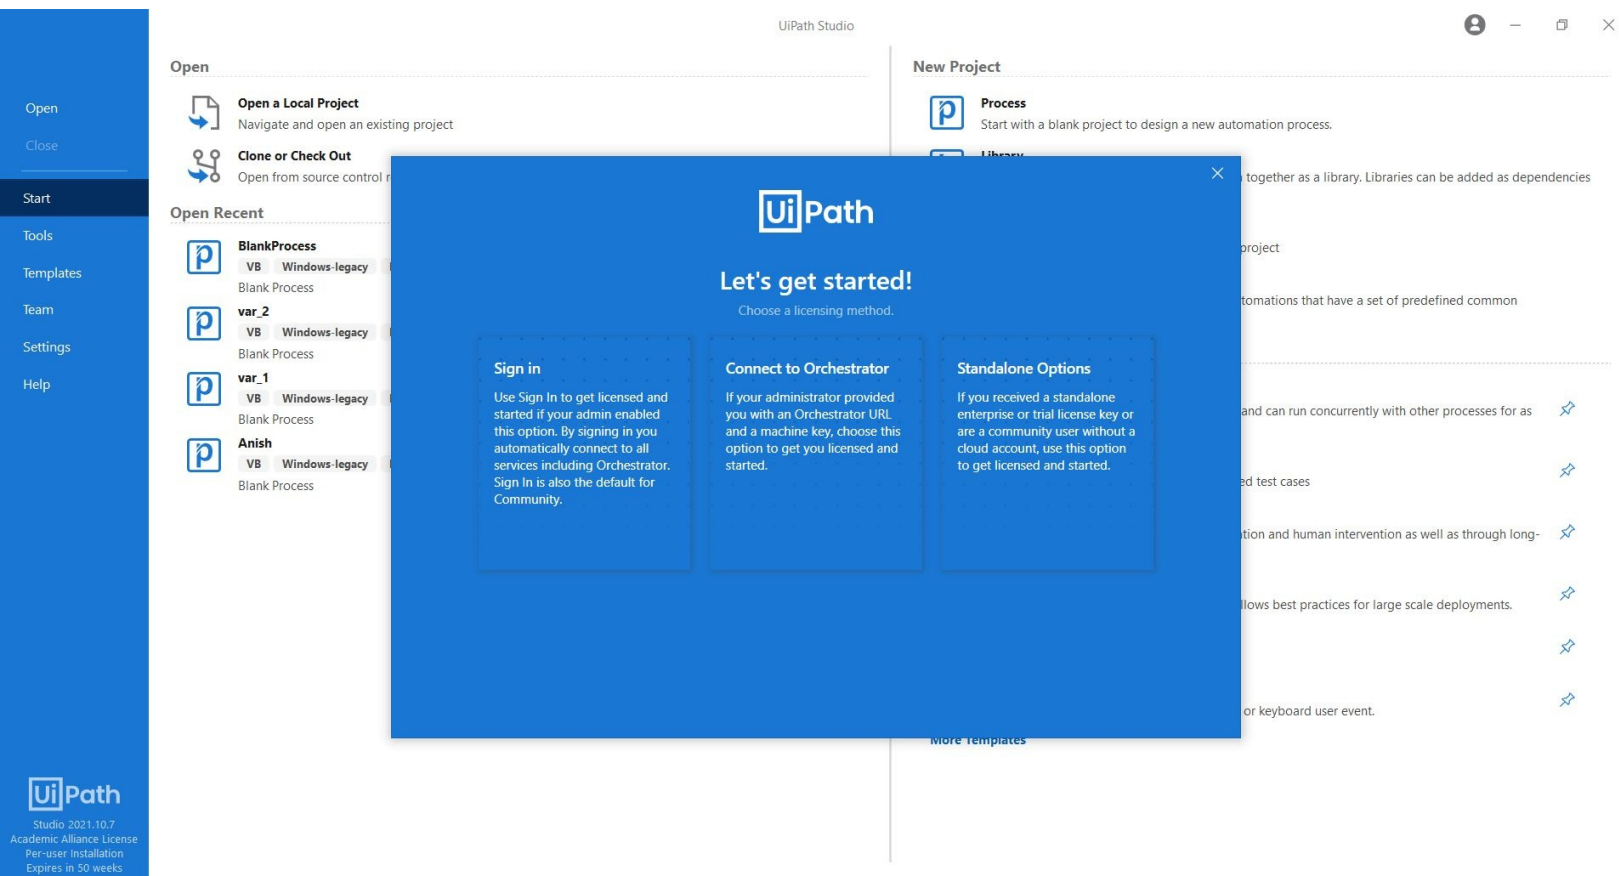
UiPath Studio

Open
Close
Start
Tools
Templates
Team
Settings
Help

Open

Open a Local Project
Navigate and open an existing project

Clone or Check Out
Open from source control r

Open Recent

BlankProcess
VB Windows-legacy
Blank Process

var_2
VB Windows-legacy
Blank Process

var_1
VB Windows-legacy
Blank Process

Anish
VB Windows-legacy
Blank Process

New Project

Process
Start with a blank project to design a new automation process.

Library
together as a library. Libraries can be added as dependencies

project

tomations that have a set of predefined common

and can run concurrently with other processes for as

ed test cases

tion and human intervention as well as through long-

llows best practices for large scale deployments.

or keyboard user event.

More Templates

UiPath

Let's get started!
Choose a licensing method.

Sign in
Use Sign In to get licensed and started if your admin enabled this option. By signing in you automatically connect to all services including Orchestrator. Sign In is also the default for Community.

Connect to Orchestrator
If your administrator provided you with an Orchestrator URL and a machine key, choose this option to get you licensed and started.

Standalone Options
If you received a standalone enterprise or trial license key or are a community user without a cloud account, use this option to get licensed and started.

UiPath
Studio 2021.10.7
Academic Alliance License
Per-user Installation
Expires in 50 weeks